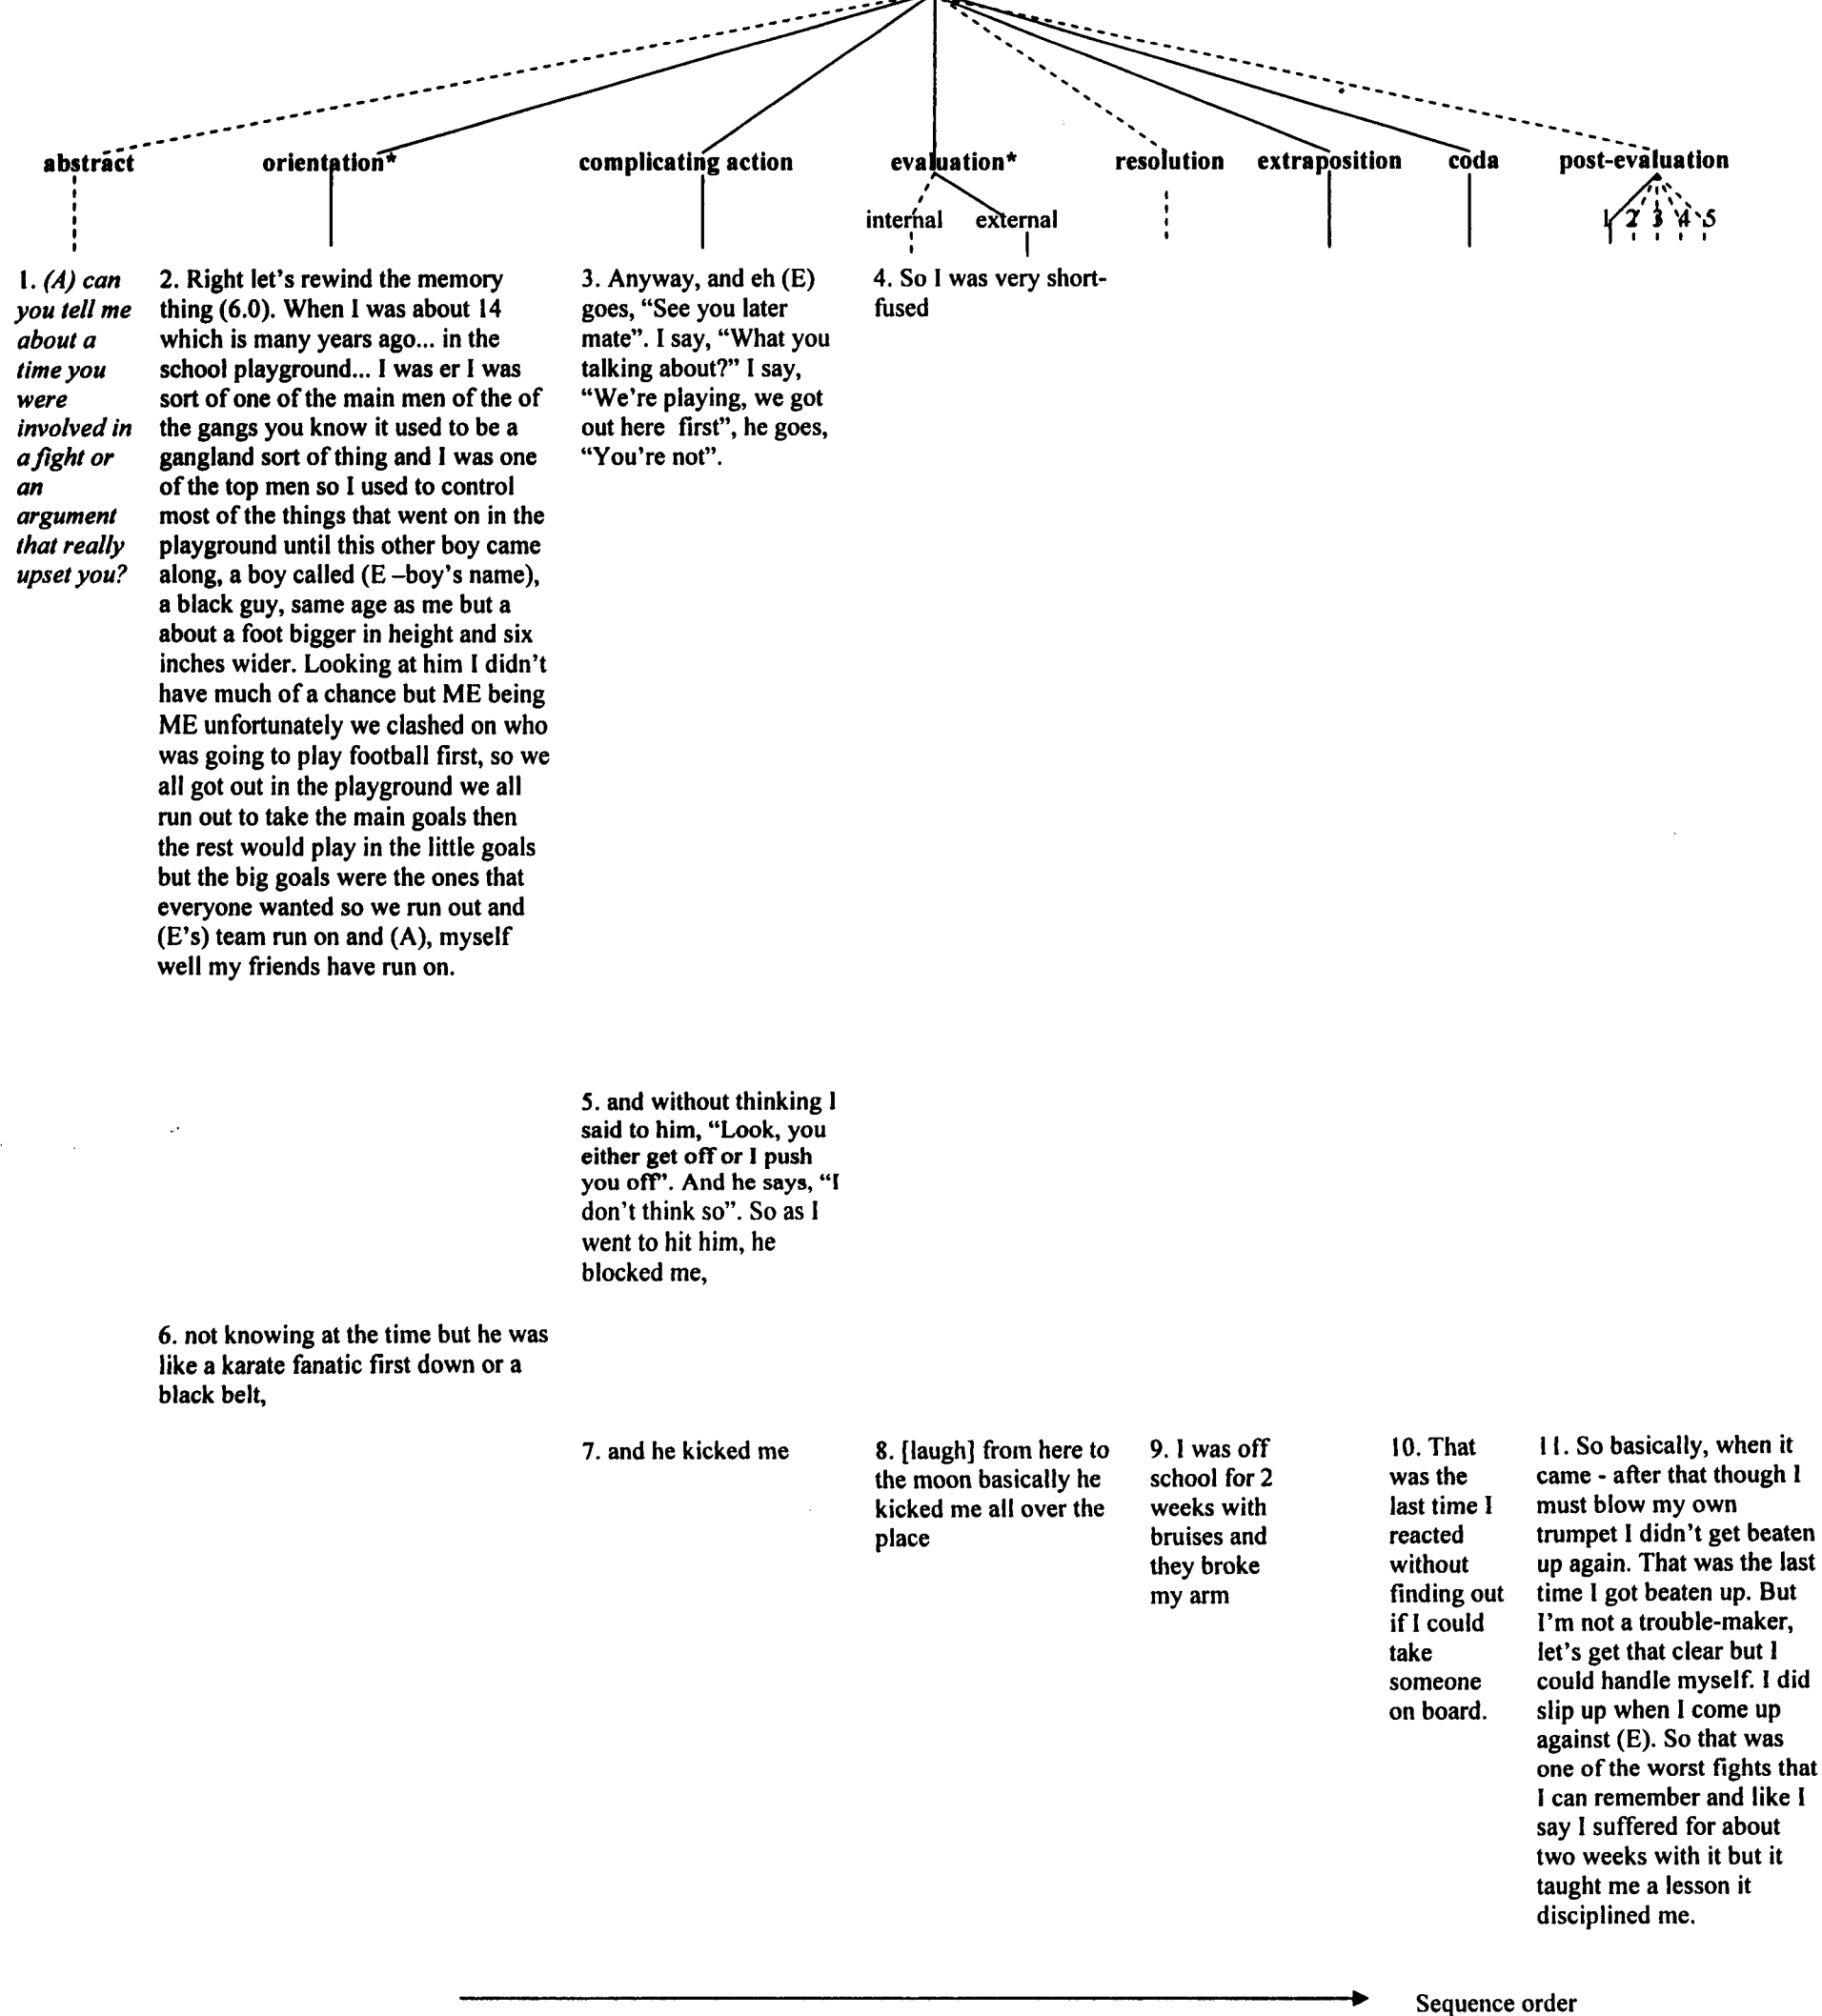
abstract orientation* complicating action evaluation* resolution extraposition coda post-evaluation

internal external

1 2 3 4 5

1. *(A) can you tell me about a time you were involved in a fight or an argument that really upset you?*

2. Right let's rewind the memory thing (6.0). When I was about 14 which is many years ago... in the school playground... I was er I was sort of one of the main men of the of the gangs you know it used to be a gangland sort of thing and I was one of the top men so I used to control most of the things that went on in the playground until this other boy came along, a boy called (E –boy's name), a black guy, same age as me but a about a foot bigger in height and six inches wider. Looking at him I didn't have much of a chance but ME being ME unfortunately we clashed on who was going to play football first, so we all got out in the playground we all run out to take the main goals then the rest would play in the little goals but the big goals were the ones that everyone wanted so we run out and (E's) team run on and (A), myself well my friends have run on.

3. Anyway, and eh (E) goes, "See you later mate". I say, "What you talking about?" I say, "We're playing, we got out here first", he goes, "You're not".

4. So I was very short-fused

5. and without thinking I said to him, "Look, you either get off or I push you off". And he says, "I don't think so". So as I went to hit him, he blocked me,

6. not knowing at the time but he was like a karate fanatic first down or a black belt,

7. and he kicked me

8. [laugh] from here to the moon basically he kicked me all over the place

9. I was off school for 2 weeks with bruises and they broke my arm

10. That was the last time I reacted without finding out if I could take someone on board.

11. So basically, when it came - after that though I must blow my own trumpet I didn't get beaten up again. That was the last time I got beaten up. But I'm not a trouble-maker, let's get that clear but I could handle myself. I did slip up when I come up against (E). So that was one of the worst fights that I can remember and like I say I suffered for about two weeks with it but it taught me a lesson it disciplined me.

Sequence order